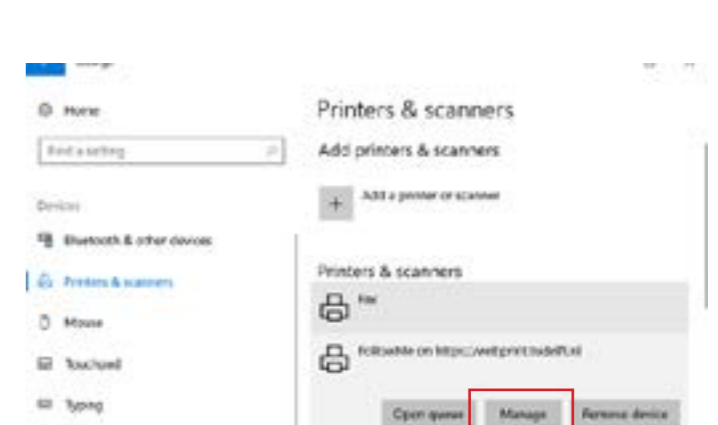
Settings

Home

Find a setting

Devices

Bluetooth & other devices

Printers & scanners

Mouse

Touchpad

Typing

Printers & scanners

Add printers & scanners

Add a printer or scanner

Printers & scanners

Fax

FollowMe on https://webprint.tudelft.nl

Open queue

Manage

Remove device